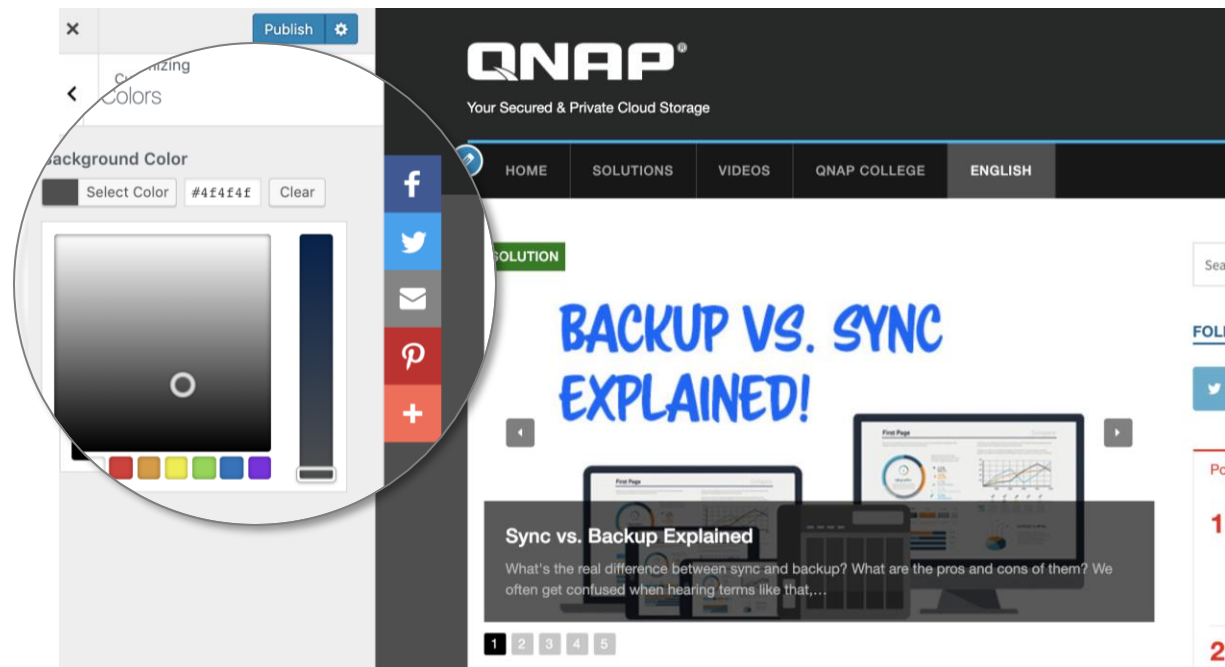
×
Publish
Customizing
Colors
Background Color
Select Color
#4f4f4f
Clear

QNAP®
Your Secured & Private Cloud Storage
HOME
SOLUTIONS
VIDEOS
QNAP COLLEGE
ENGLISH
SOLUTION
BACKUP VS. SYNC EXPLAINED!
First Page
First Page
Sync vs. Backup Explained
What's the real difference between sync and backup? What are the pros and cons of them? We often get confused when hearing terms like that,...
1 2 3 4 5
Sea
FOL
Po
1
2